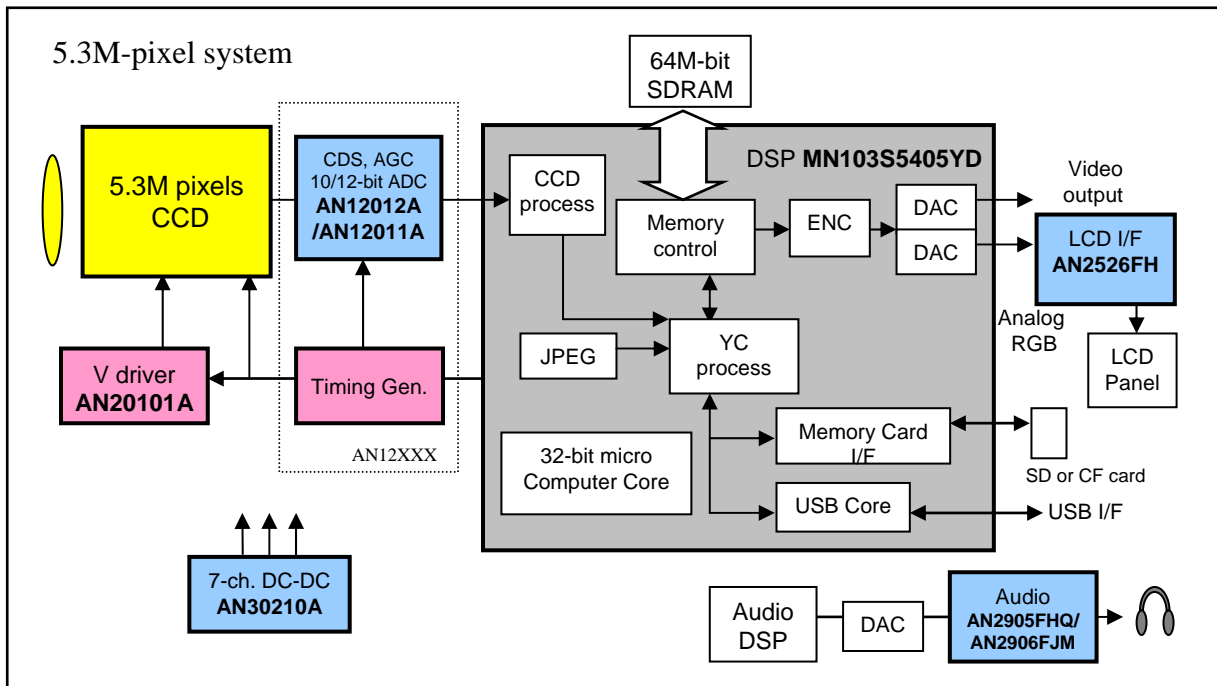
5.3M-pixel system

64M-bit SDRAM

5.3M pixels CCD

CDS, AGC 10/12-bit ADC **AN12012A /AN12011A**

DSP **MN103S5405YD**

CCD process

Memory control

ENC

DAC

DAC

Video output

LCD I/F **AN2526FH**

Analog RGB

LCD Panel

JPEG

YC process

V driver **AN20101A**

Timing Gen.

AN12XXX

32-bit micro Computer Core

Memory Card I/F

SD or CF card

USB Core

USB I/F

7-ch. DC-DC **AN30210A**

Audio DSP

DAC

Audio **AN2905FHQ/ AN2906FJM**